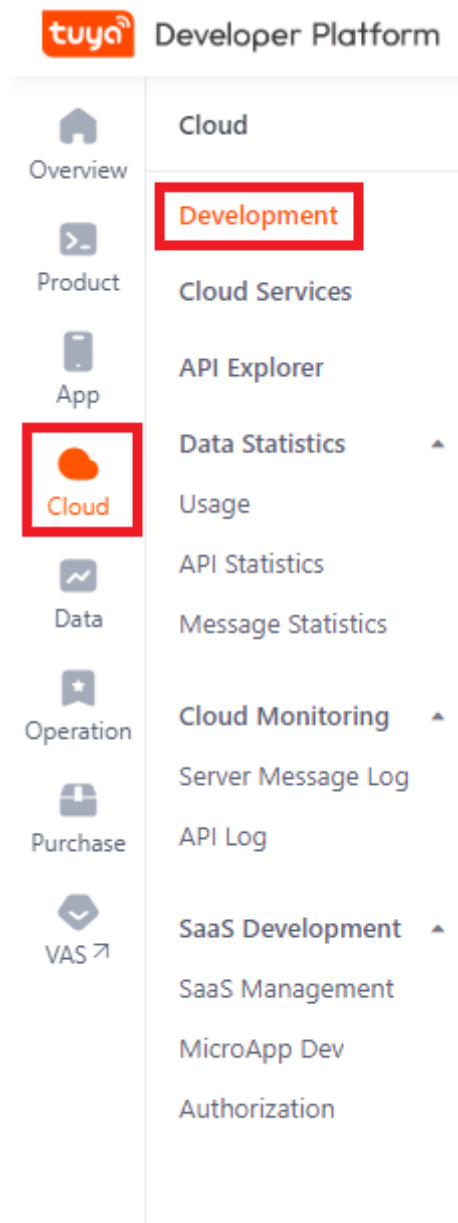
tuya Developer Platform

Overview

Product

App

Cloud

Data

Operation

Purchase

VAS ↗

Cloud

Development

Cloud Services

API Explorer

Data Statistics

Usage

API Statistics

Message Statistics

Cloud Monitoring

Server Message Log

API Log

SaaS Development

SaaS Management

MicroApp Dev

Authorization